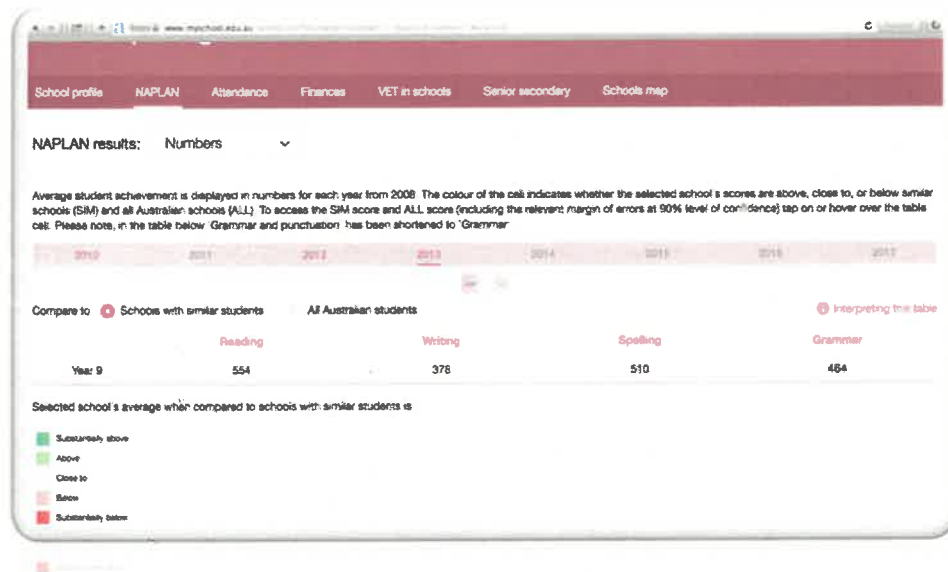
https://www.myschool.edu.au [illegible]

School profile NAPLAN Attendance Finances VET in schools Senior secondary Schools map

NAPLAN results: Numbers

Average student achievement is displayed in numbers for each year from 2008. The colour of the cell indicates whether the selected school's scores are above, close to, or below similar schools (SIM) and all Australian schools (ALL). To access the SIM score and ALL score (including the relevant margin of errors at 90% level of confidence) tap on or hover over the table cell. Please note, in the table below 'Grammar and punctuation' has been shortened to 'Grammar'.

2010 2011 2012 2013 2014 2015 2016 2017

Compare to Schools with similar students All Australian students Interpreting the table

| | Reading | Writing | Spelling | Grammar |
|---|---|---|---|---|
| Year 9 | 554 | 378 | 510 | 464 |

Selected school's average when compared to schools with similar students is

Substantially above
Above
Close to
Below
Substantially below